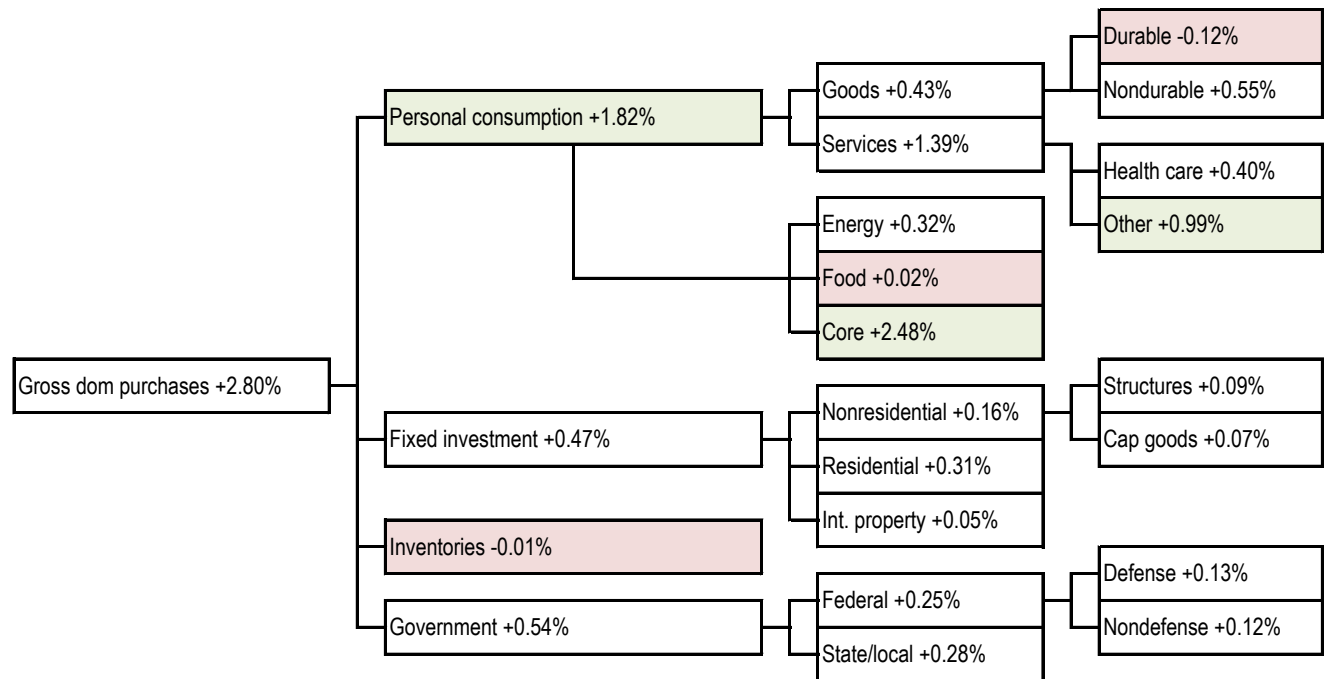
Gross dom purchases +2.80%

Personal consumption +1.82%

Goods +0.43%

Durable -0.12%

Nondurable +0.55%

Services +1.39%

Health care +0.40%

Other +0.99%

Energy +0.32%

Food +0.02%

Core +2.48%

Fixed investment +0.47%

Nonresidential +0.16%

Structures +0.09%

Cap goods +0.07%

Residential +0.31%

Int. property +0.05%

Inventories -0.01%

Government +0.54%

Federal +0.25%

Defense +0.13%

Nondefense +0.12%

State/local +0.28%